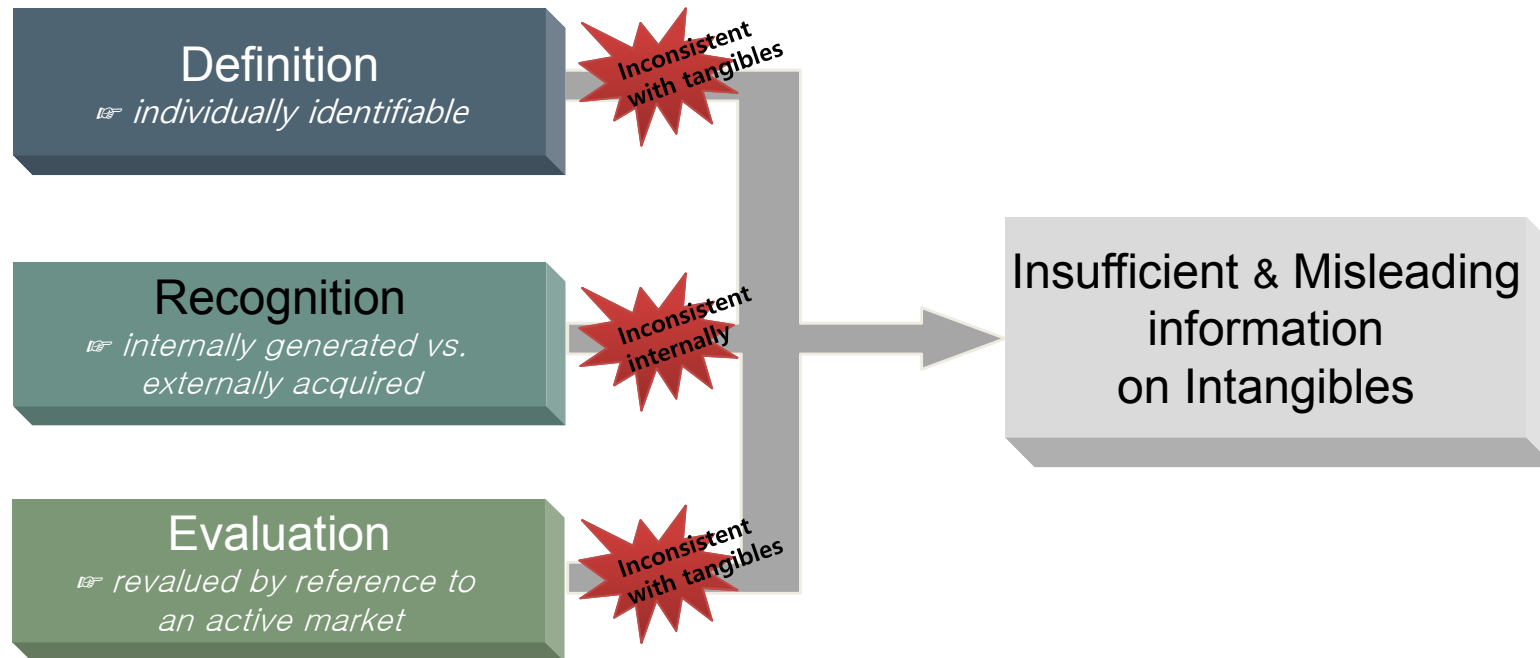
Definition
☞ individually identifiable

Inconsistent with tangibles

Recognition
☞ internally generated vs. externally acquired

Inconsistent internally

Evaluation
☞ revalued by reference to an active market

Inconsistent with tangibles

Insufficient & Misleading information on Intangibles